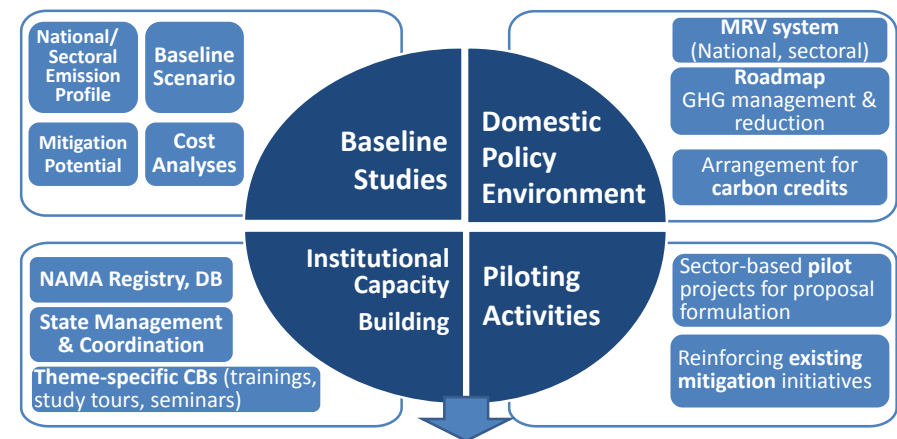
National/ Sectoral Emission Profile

Baseline Scenario

Mitigation Potential

Cost Analyses

Baseline Studies

Domestic Policy Environment

MRV system (National, sectoral)

Roadmap GHG management & reduction

Arrangement for carbon credits

NAMA Registry, DB

State Management & Coordination

Theme-specific CBs (trainings, study tours, seminars)

Institutional Capacity Building

Piloting Activities

Sector-based pilot projects for proposal formulation

Reinforcing existing mitigation initiatives